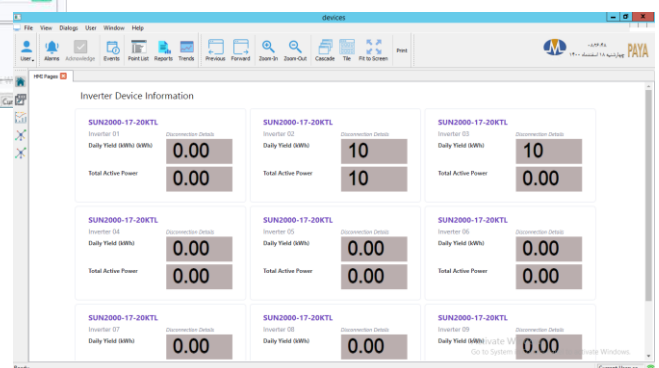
devices

File View Dialogs User Window Help

User Alarms Acknowledge Events Point List Reports Trends Previous Forward Zoom-In Zoom-Out Cascade Tile Fit to Screen Print

PAYA

HMI Pages

Cur

Inverter Device Information

SUN2000-17-20KTL
Inverter 01
Disconnection Details
Daily Yield (kWh)
0.00
Total Active Power
0.00

SUN2000-17-20KTL
Inverter 02
Disconnection Details
Daily Yield (kWh)
10
Total Active Power
10

SUN2000-17-20KTL
Inverter 03
Disconnection Details
Daily Yield (kWh)
10
Total Active Power
0.00

SUN2000-17-20KTL
Inverter 04
Disconnection Details
Daily Yield (kWh)
0.00
Total Active Power
0.00

SUN2000-17-20KTL
Inverter 05
Disconnection Details
Daily Yield (kWh)
0.00
Total Active Power
0.00

SUN2000-17-20KTL
Inverter 06
Disconnection Details
Daily Yield (kWh)
0.00
Total Active Power
0.00

SUN2000-17-20KTL
Inverter 07
Disconnection Details
Daily Yield (kWh)
0.00

SUN2000-17-20KTL
Inverter 08
Disconnection Details
Daily Yield (kWh)
0.00

SUN2000-17-20KTL
Inverter 09
Disconnection Details
Daily Yield (kWh)
0.00

Activate Windows
Go to System in Control Panel to activate Windows.

Ready